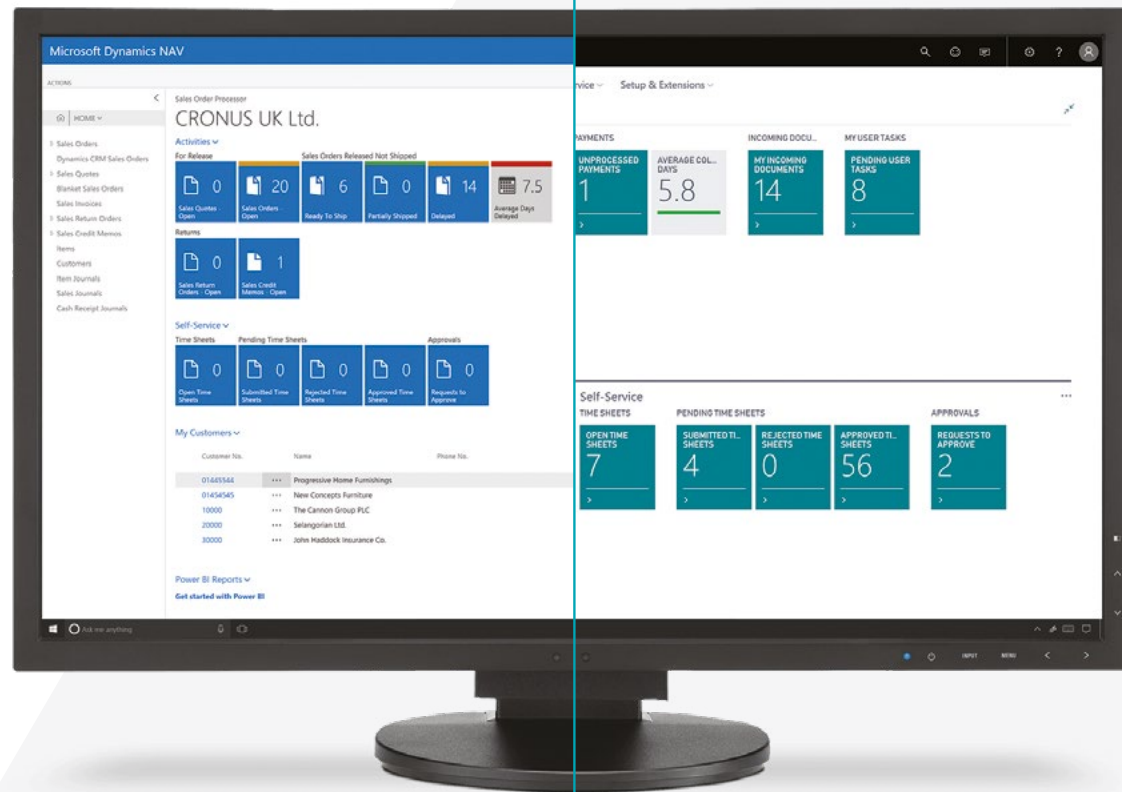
Microsoft Dynamics NAV

ACTIONS

HOME

Sales Orders
Dynamics CRM Sales Orders
Sales Quotes
Blanket Sales Orders
Sales Invoices
Sales Return Orders
Sales Credit Memos
Items
Customers
Item Journals
Sales Journals
Cash Receipt Journals

Sales Order Processor
CRONUS UK Ltd.

Activities
For Release
Sales Orders Released Not Shipped

0 Sales Quotes - Open
20 Sales Orders Open
6 Ready To Ship
0 Partially Shipped
14 Delayed
7.5 Average Days Delayed

Returns
0 Sales Return Orders - Open
1 Sales Credit Memos - Open

Self-Service
Time Sheets
Pending Time Sheets
Approvals
0 Open Time Sheets
0 Submitted Time Sheets
0 Rejected Time Sheets
0 Approved Time Sheets
0 Requests to Approve

My Customers

| Customer No. | | Name | Phone No. |
|---|---|---|---|
| 01445544 | ··· | Progressive Home Furnishings | |
| 01454545 | ··· | New Concepts Furniture | |
| 10000 | ··· | The Cannon Group PLC | |
| 20000 | ··· | Selangorian Ltd. | |
| 30000 | ··· | John Haddock Insurance Co. | |

Power BI Reports
Get started with Power BI

Ask me anything

rvice Setup & Extensions

PAYMENTS
UNPROCESSED PAYMENTS 1
AVERAGE COL... DAYS 5.8

INCOMING DOCU...
MY INCOMING DOCUMENTS 14

MY USER TASKS
PENDING USER TASKS 8

Self-Service
TIME SHEETS
OPEN TIME SHEETS 7

PENDING TIME SHEETS
SUBMITTED TI... SHEETS 4
REJECTED TIME SHEETS 0
APPROVED TI... SHEETS 56

APPROVALS
REQUESTS TO APPROVE 2

INPUT MENU